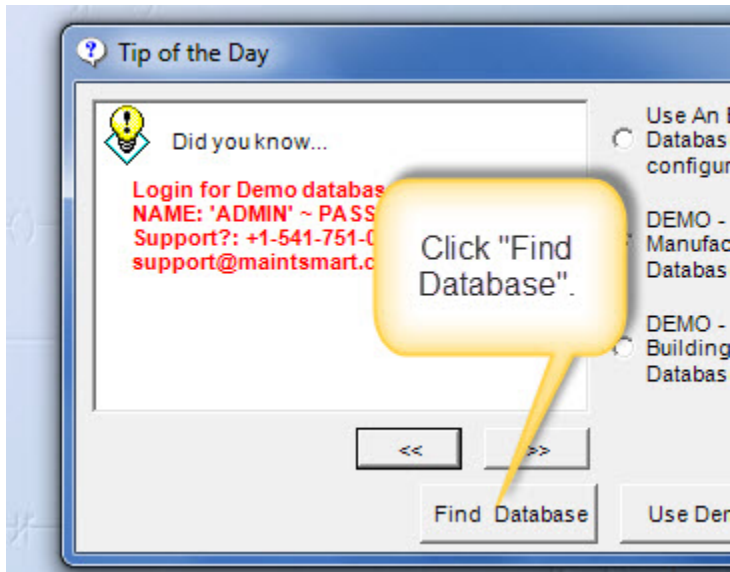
Tip of the Day

Did you know...

Login for Demo databas
NAME: 'ADMIN' ~ PASS
Support?: +1-541-751-0
support@maintsmart.c

Click "Find Database".

Use An
Databas
configu

DEMO -
Manufac
Databas

DEMO -
Building
Databas

<<

>>

Find Database

Use Der